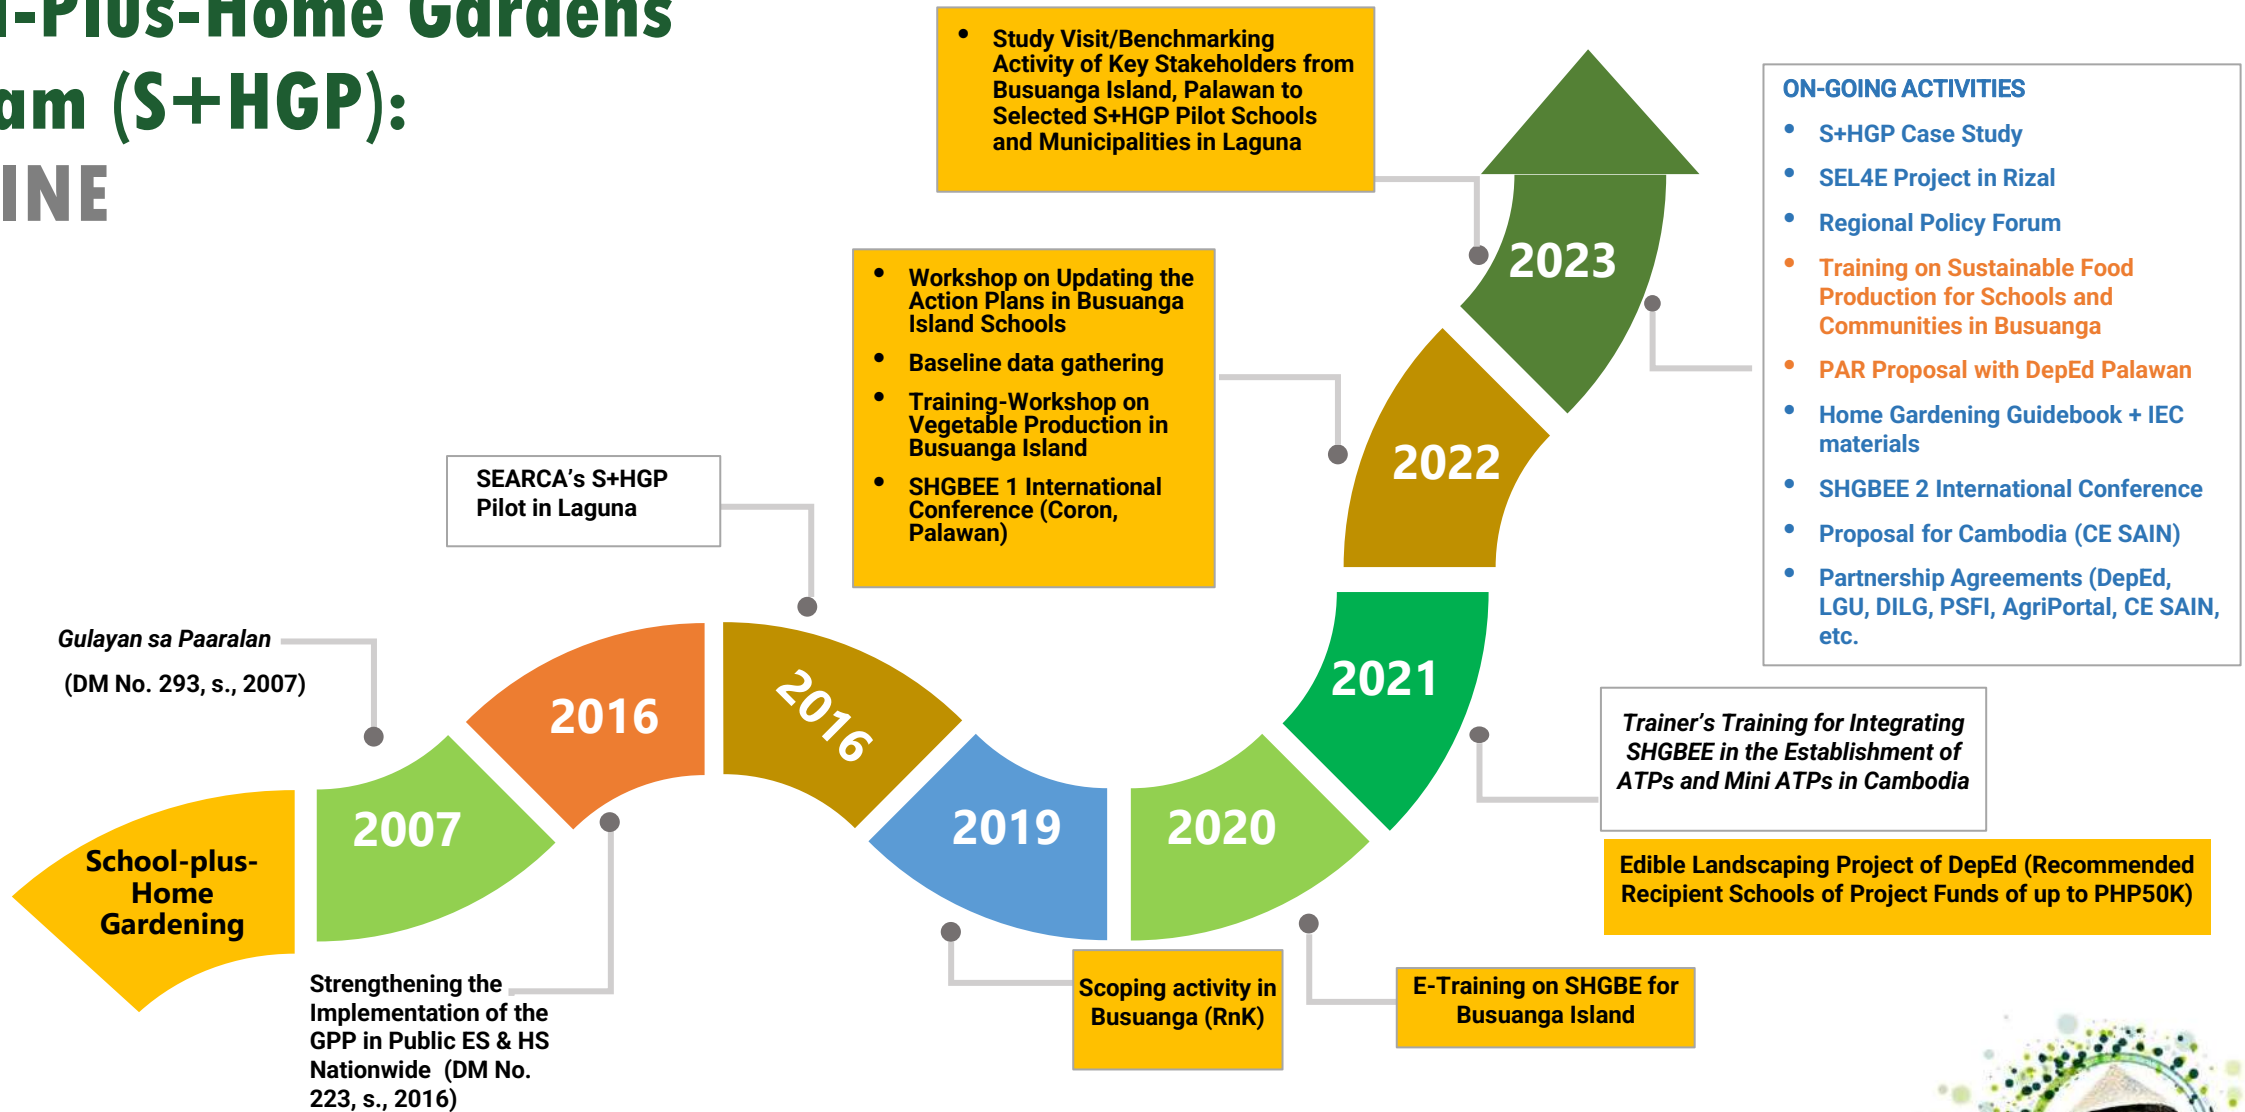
l-Plus-Home Gardens
am (S+HGP):
INE

School-plus-Home Gardening

2007

Gulayan sa Paaralan
(DM No. 293, s., 2007)

2016

Strengthening the Implementation of the GPP in Public ES & HS Nationwide (DM No. 223, s., 2016)

2016

SEARCA's S+HGP Pilot in Laguna

2019

Scoping activity in Busuanga (RnK)

2020

E-Training on SHGBE for Busuanga Island

2021

Trainer's Training for Integrating SHGBEE in the Establishment of ATPs and Mini ATPs in Cambodia

Edible Landscaping Project of DepEd (Recommended Recipient Schools of Project Funds of up to PHP50K)

2022

- Workshop on Updating the Action Plans in Busuanga Island Schools
- Baseline data gathering
- Training-Workshop on Vegetable Production in Busuanga Island
- SHGBEE 1 International Conference (Coron, Palawan)

2023

- Study Visit/Benchmarking Activity of Key Stakeholders from Busuanga Island, Palawan to Selected S+HGP Pilot Schools and Municipalities in Laguna

ON-GOING ACTIVITIES
- S+HGP Case Study
- SEL4E Project in Rizal
- Regional Policy Forum
- Training on Sustainable Food Production for Schools and Communities in Busuanga
- PAR Proposal with DepEd Palawan
- Home Gardening Guidebook + IEC materials
- SHGBEE 2 International Conference
- Proposal for Cambodia (CE SAIN)
- Partnership Agreements (DepEd, LGU, DILG, PSFI, AgriPortal, CE SAIN, etc.